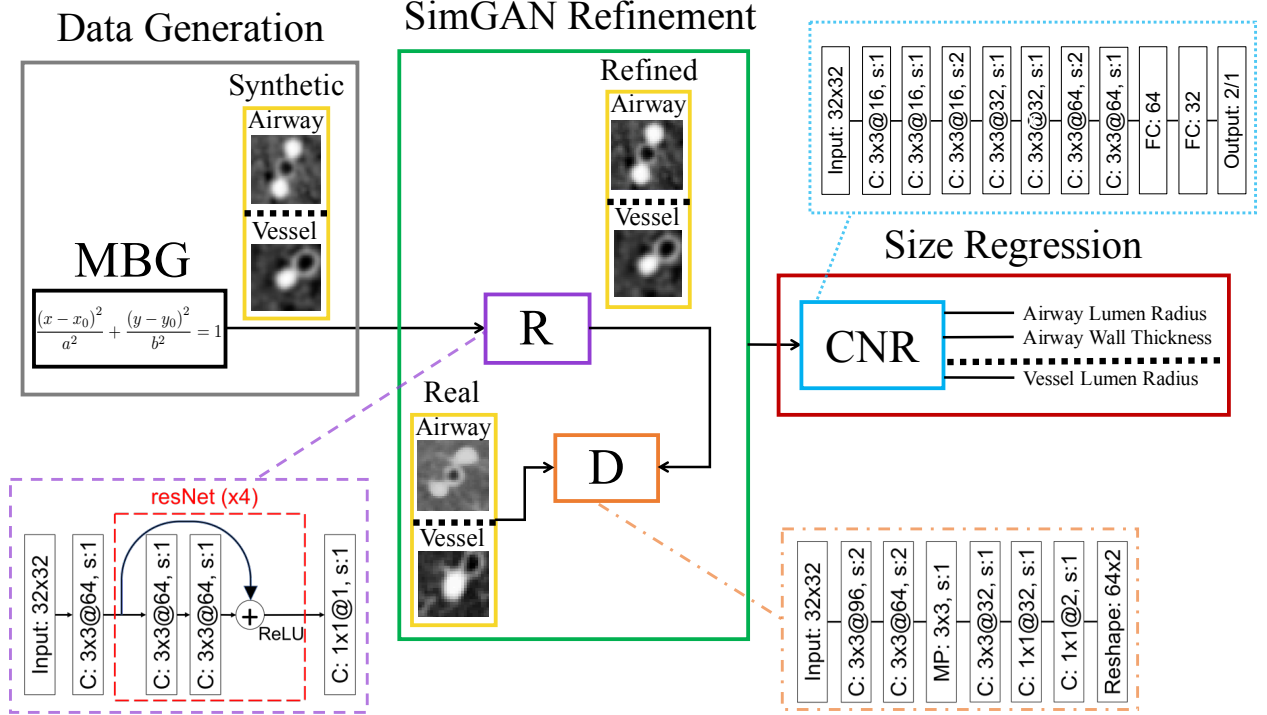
Data Generation

Synthetic

Airway

Vessel

MBG

$\frac{(x-x_0)^2}{a^2}+\frac{(y-y_0)^2}{b^2}=1$

SimGAN Refinement

Refined

Airway

Vessel

R

Real

Airway

Vessel

D

Input: 32x32
C: 3x3@16, s:1
C: 3x3@16, s:1
C: 3x3@16, s:2
C: 3x3@32, s:1
C: 3x3@32, s:1
C: 3x3@64, s:2
C: 3x3@64, s:1
FC: 64
FC: 32
Output: 2/1

Size Regression

CNR

Airway Lumen Radius
Airway Wall Thickness
Vessel Lumen Radius

resNet (x4)

Input: 32x32
C: 3x3@64, s:1
C: 3x3@64, s:1
C: 3x3@64, s:1
+
ReLU
C: 1x1@1, s:1

Input: 32x32
C: 3x3@96, s:2
C: 3x3@64, s:2
MP: 3x3, s:1
C: 3x3@32, s:1
C: 1x1@32, s:1
C: 1x1@2, s:1
Reshape: 64x2